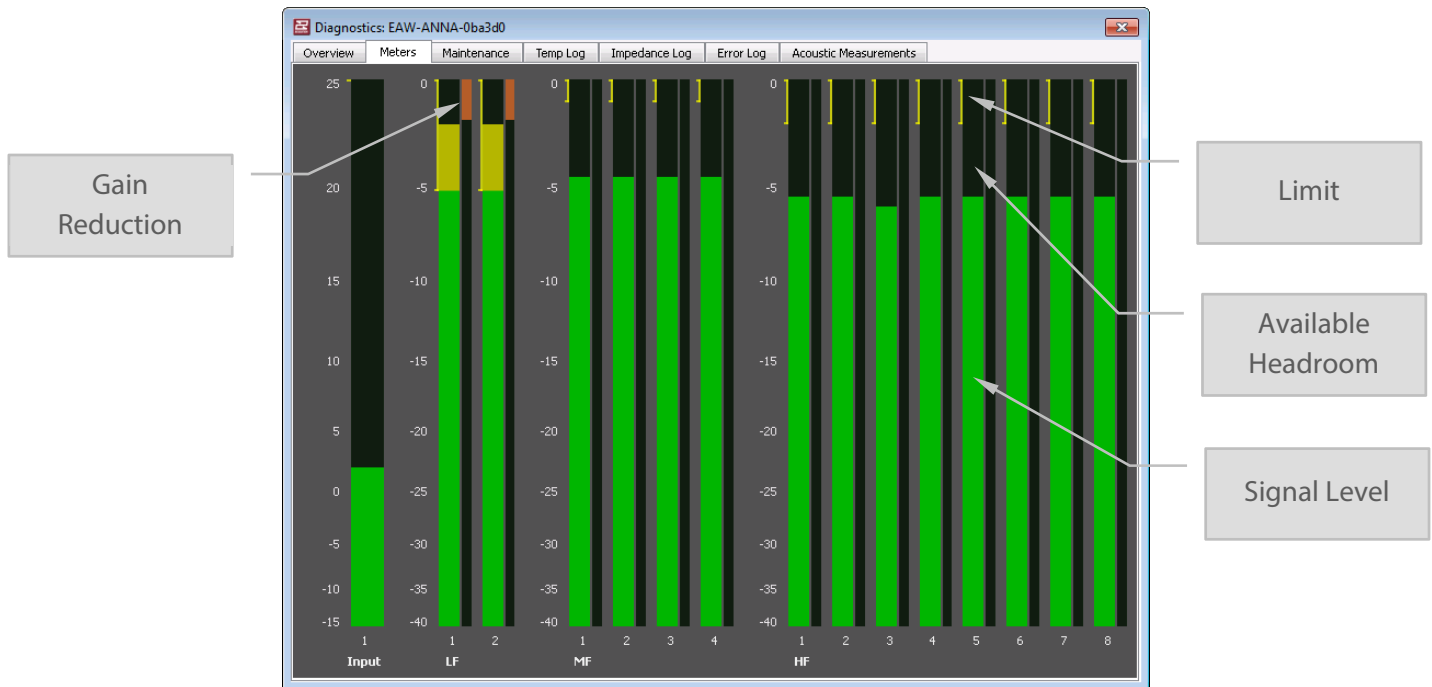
Diagnostics: EAW-ANNA-0ba3d0

Overview | Meters | Maintenance | Temp Log | Impedance Log | Error Log | Acoustic Measurements

Gain Reduction

Limit

Available Headroom

Signal Level

25
20
15
10
5
0
-5
-10
-15
1
Input

0
-5
-10
-15
-20
-25
-30
-35
-40
1 2
LF

0
-5
-10
-15
-20
-25
-30
-35
-40
1 2 3 4
MF

0
-5
-10
-15
-20
-25
-30
-35
-40
1 2 3 4 5 6 7 8
HF